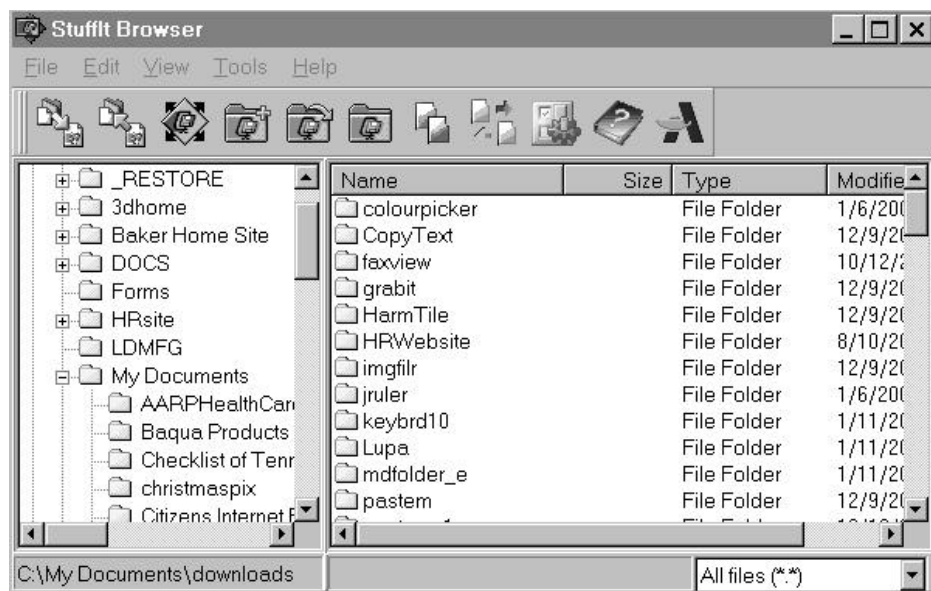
StuffIt Browser

File Edit View Tools Help

_RESTORE
3dhome
Baker Home Site
DOCS
Forms
HRsite
LDMFG
My Documents
AARPHealthCar
Baqua Products
Checklist of Tenr
christmaspix
Citizens Internet F

| Name | Size | Type | Modifie |
|---|---|---|---|
| colourpicker | | File Folder | 1/6/200 |
| CopyText | | File Folder | 12/9/20 |
| faxview | | File Folder | 10/12/ |
| grabit | | File Folder | 12/9/20 |
| HarmTile | | File Folder | 12/9/20 |
| HRWebsite | | File Folder | 8/10/20 |
| imgfilr | | File Folder | 12/9/20 |
| jruler | | File Folder | 1/6/200 |
| keybrd10 | | File Folder | 1/11/20 |
| Lupa | | File Folder | 1/11/20 |
| mdfolder_e | | File Folder | 1/11/20 |
| pastem | | File Folder | 12/9/20 |

C:\My Documents\downloads

All files (*.*)